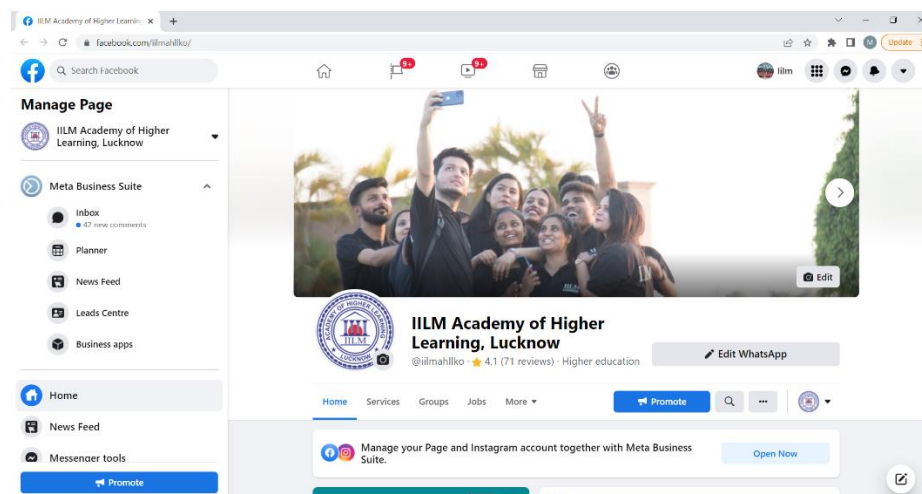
IILM Academy of Higher Learnin ×
+

facebook.com/iilmahllko/

Update

Search Facebook

9+

9+

iilm

Manage Page

IILM Academy of Higher Learning, Lucknow

Meta Business Suite

Inbox
47 new comments

Planner

News Feed

Leads Centre

Business apps

Home

News Feed

Messenger tools

Promote

Edit

IILM

LUCKNOW

IILM Academy of Higher Learning, Lucknow

@iilmahllko · 4.1 (71 reviews) · Higher education

Edit WhatsApp

Home Services Groups Jobs More

Promote

Manage your Page and Instagram account together with Meta Business Suite.

Open Now